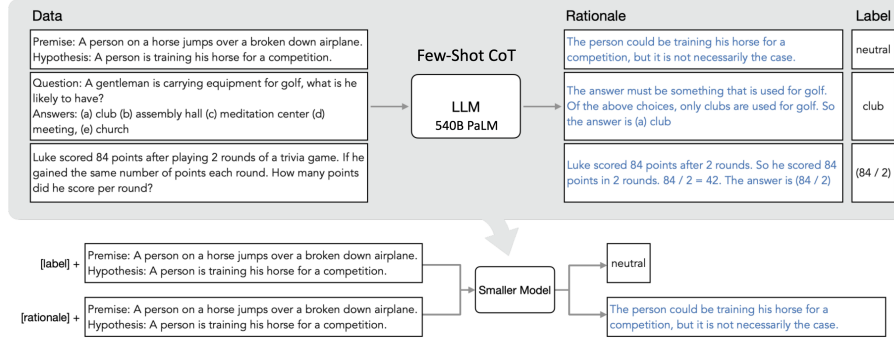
Data

Premise: A person on a horse jumps over a broken down airplane.
Hypothesis: A person is training his horse for a competition.

Question: A gentleman is carrying equipment for golf, what is he likely to have?
Answers: (a) club (b) assembly hall (c) meditation center (d) meeting, (e) church

Luke scored 84 points after playing 2 rounds of a trivia game. If he gained the same number of points each round. How many points did he score per round?

Few-Shot CoT

LLM
540B PaLM

Rationale

The person could be training his horse for a competition, but it is not necessarily the case.

The answer must be something that is used for golf. Of the above choices, only clubs are used for golf. So the answer is (a) club

Luke scored 84 points after 2 rounds. So he scored 84 points in 2 rounds. 84 / 2 = 42. The answer is (84 / 2)

Label

neutral

club

(84 / 2)

[label] +
Premise: A person on a horse jumps over a broken down airplane.
Hypothesis: A person is training his horse for a competition.

[rationale] +
Premise: A person on a horse jumps over a broken down airplane.
Hypothesis: A person is training his horse for a competition.

Smaller Model

neutral

The person could be training his horse for a competition, but it is not necessarily the case.